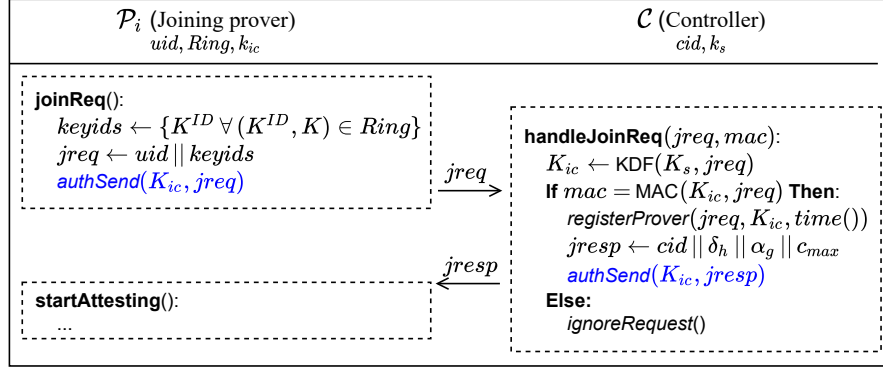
$\mathcal{P}_i$ (Joining prover)
$uid, Ring, k_{ic}$

$\mathcal{C}$ (Controller)
$cid, k_s$

**joinReq**():
$keyids \leftarrow \{K^{ID} \,\forall\, (K^{ID}, K) \in Ring\}$
$jreq \leftarrow uid \,||\, keyids$
*authSend*$(K_{ic}, jreq)$

$jreq$

**handleJoinReq**$(jreq, mac)$:
$K_{ic} \leftarrow$ KDF$(K_s, jreq)$
**If** $mac =$ MAC$(K_{ic}, jreq)$ **Then**:
*registerProver*$(jreq, K_{ic}, time())$
$jresp \leftarrow cid \,||\, \delta_h \,||\, \alpha_g \,||\, c_{max}$
*authSend*$(K_{ic}, jresp)$
**Else:**
*ignoreRequest*()

$jresp$

**startAttesting**():
...